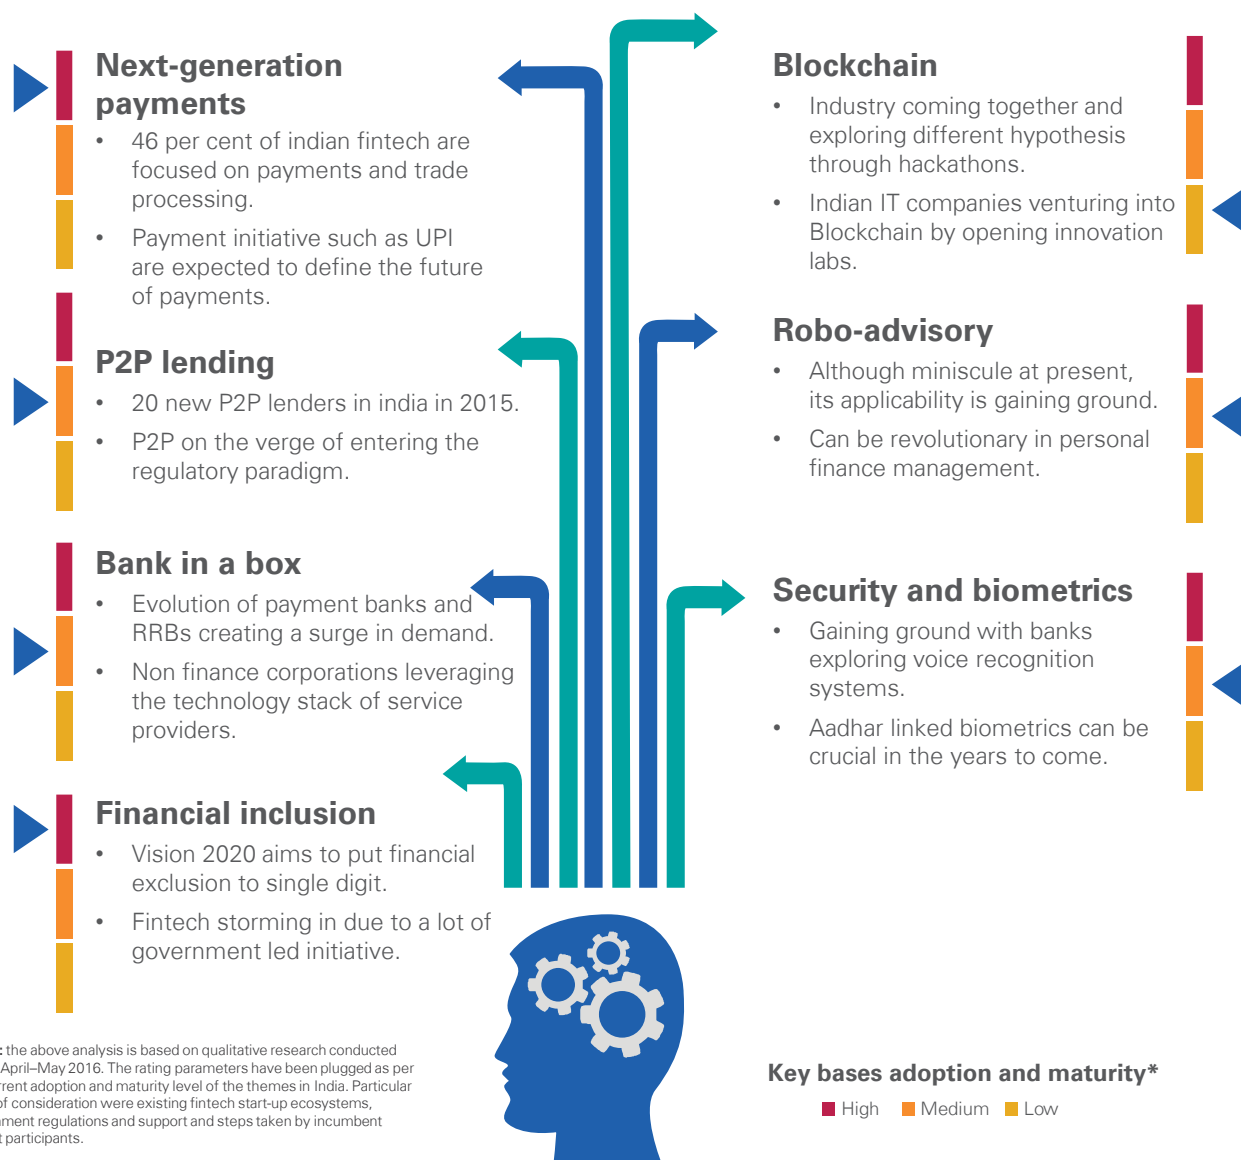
Next-generation payments

- 46 per cent of indian fintech are focused on payments and trade processing.
- Payment initiative such as UPI are expected to define the future of payments.

P2P lending

- 20 new P2P lenders in india in 2015.
- P2P on the verge of entering the regulatory paradigm.

Bank in a box

- Evolution of payment banks and RRBs creating a surge in demand.
- Non finance corporations leveraging the technology stack of service providers.

Financial inclusion

- Vision 2020 aims to put financial exclusion to single digit.
- Fintech storming in due to a lot of government led initiative.

Blockchain

- Industry coming together and exploring different hypothesis through hackathons.
- Indian IT companies venturing into Blockchain by opening innovation labs.

Robo-advisory

- Although miniscule at present, its applicability is gaining ground.
- Can be revolutionary in personal finance management.

Security and biometrics

- Gaining ground with banks exploring voice recognition systems.
- Aadhar linked biometrics can be crucial in the years to come.

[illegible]: the above analysis is based on qualitative research conducted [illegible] April–May 2016. The rating parameters have been plugged as per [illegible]rent adoption and maturity level of the themes in India. Particular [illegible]of consideration were existing fintech start-up ecosystems, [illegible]ment regulations and support and steps taken by incumbent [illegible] participants.

Key bases adoption and maturity*

High Medium Low